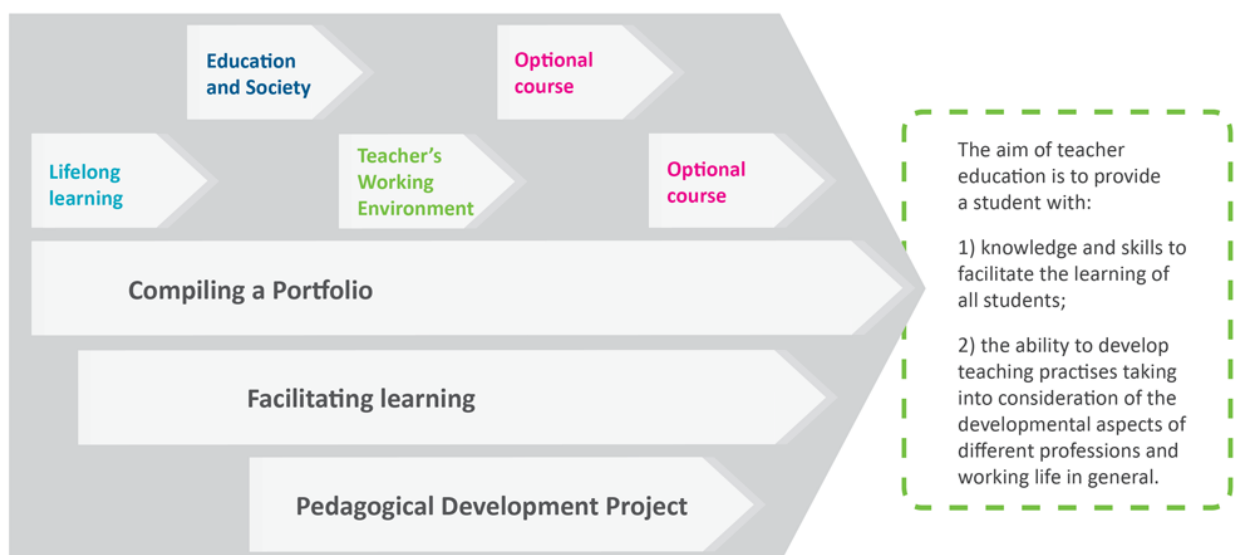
Education and Society

Optional course

Lifelong learning

Teacher's Working Environment

Optional course

Compiling a Portfolio

Facilitating learning

Pedagogical Development Project

The aim of teacher education is to provide a student with:

1) knowledge and skills to facilitate the learning of all students;

2) the ability to develop teaching practises taking into consideration of the developmental aspects of different professions and working life in general.